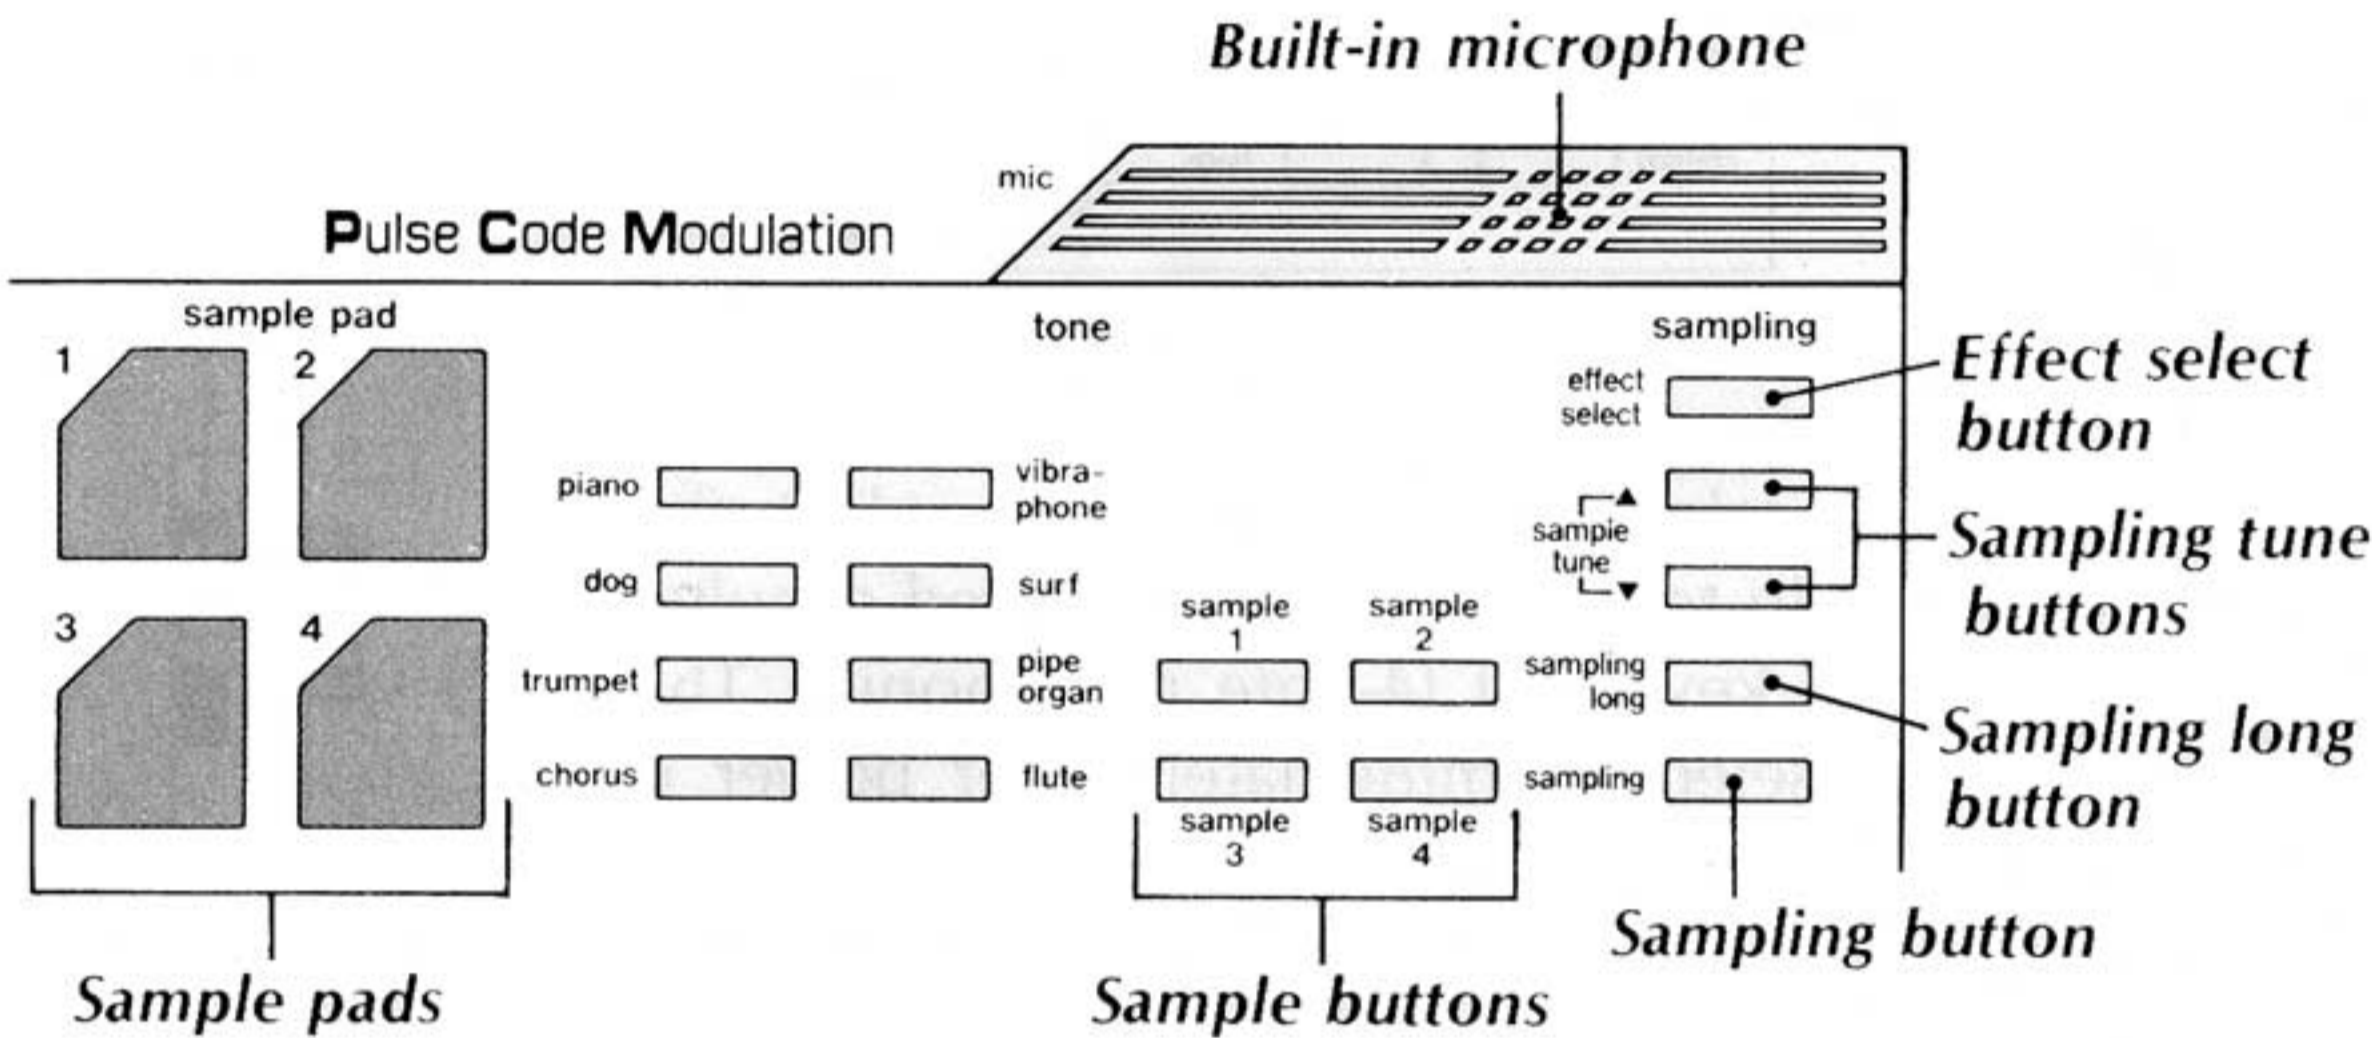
Built-in microphone

mic

Pulse Code Modulation

sample pad

1 2

3 4

tone

piano vibraphone

dog surf

trumpet pipe organ

chorus flute

sample 1 sample 2

sample 3 sample 4

sampling

effect select

sample tune ▲ ▼

sampling long

sampling

Effect select button

Sampling tune buttons

Sampling long button

Sampling button

Sample pads

Sample buttons